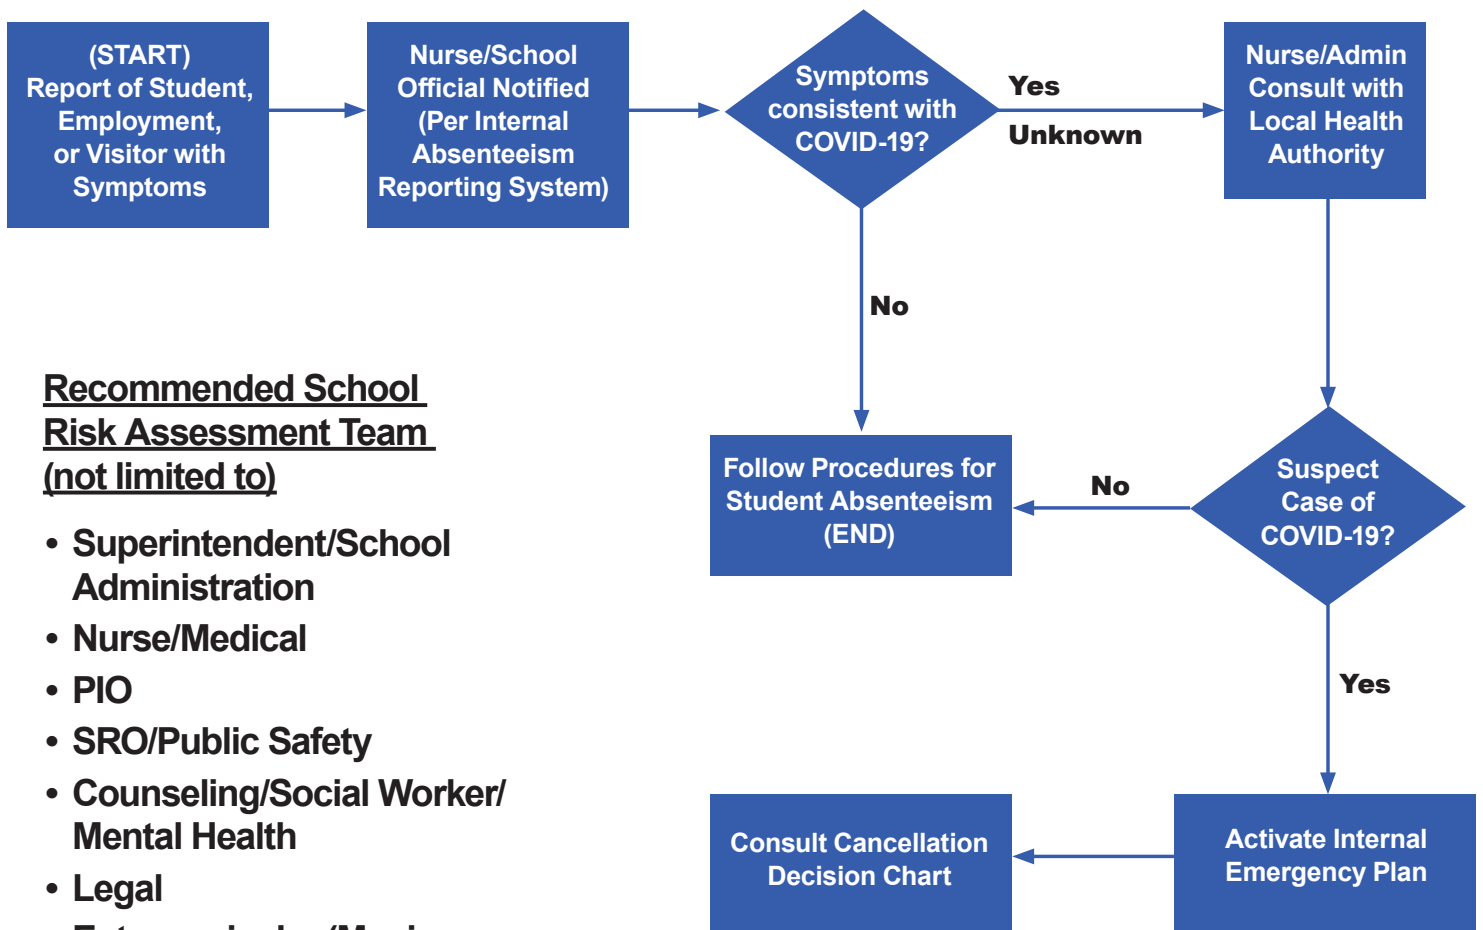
(START) Report of Student, Employment, or Visitor with Symptoms

Nurse/School Official Notified (Per Internal Absenteeism Reporting System)

Symptoms consistent with COVID-19?

Yes

Unknown

Nurse/Admin Consult with Local Health Authority

No

Recommended School Risk Assessment Team (not limited to)

- Superintendent/School Administration
- Nurse/Medical
- PIO
- SRO/Public Safety
- Counseling/Social Worker/ Mental Health
- Legal
- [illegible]

Follow Procedures for Student Absenteeism (END)

No

Suspect Case of COVID-19?

Yes

Consult Cancellation Decision Chart

Activate Internal Emergency Plan